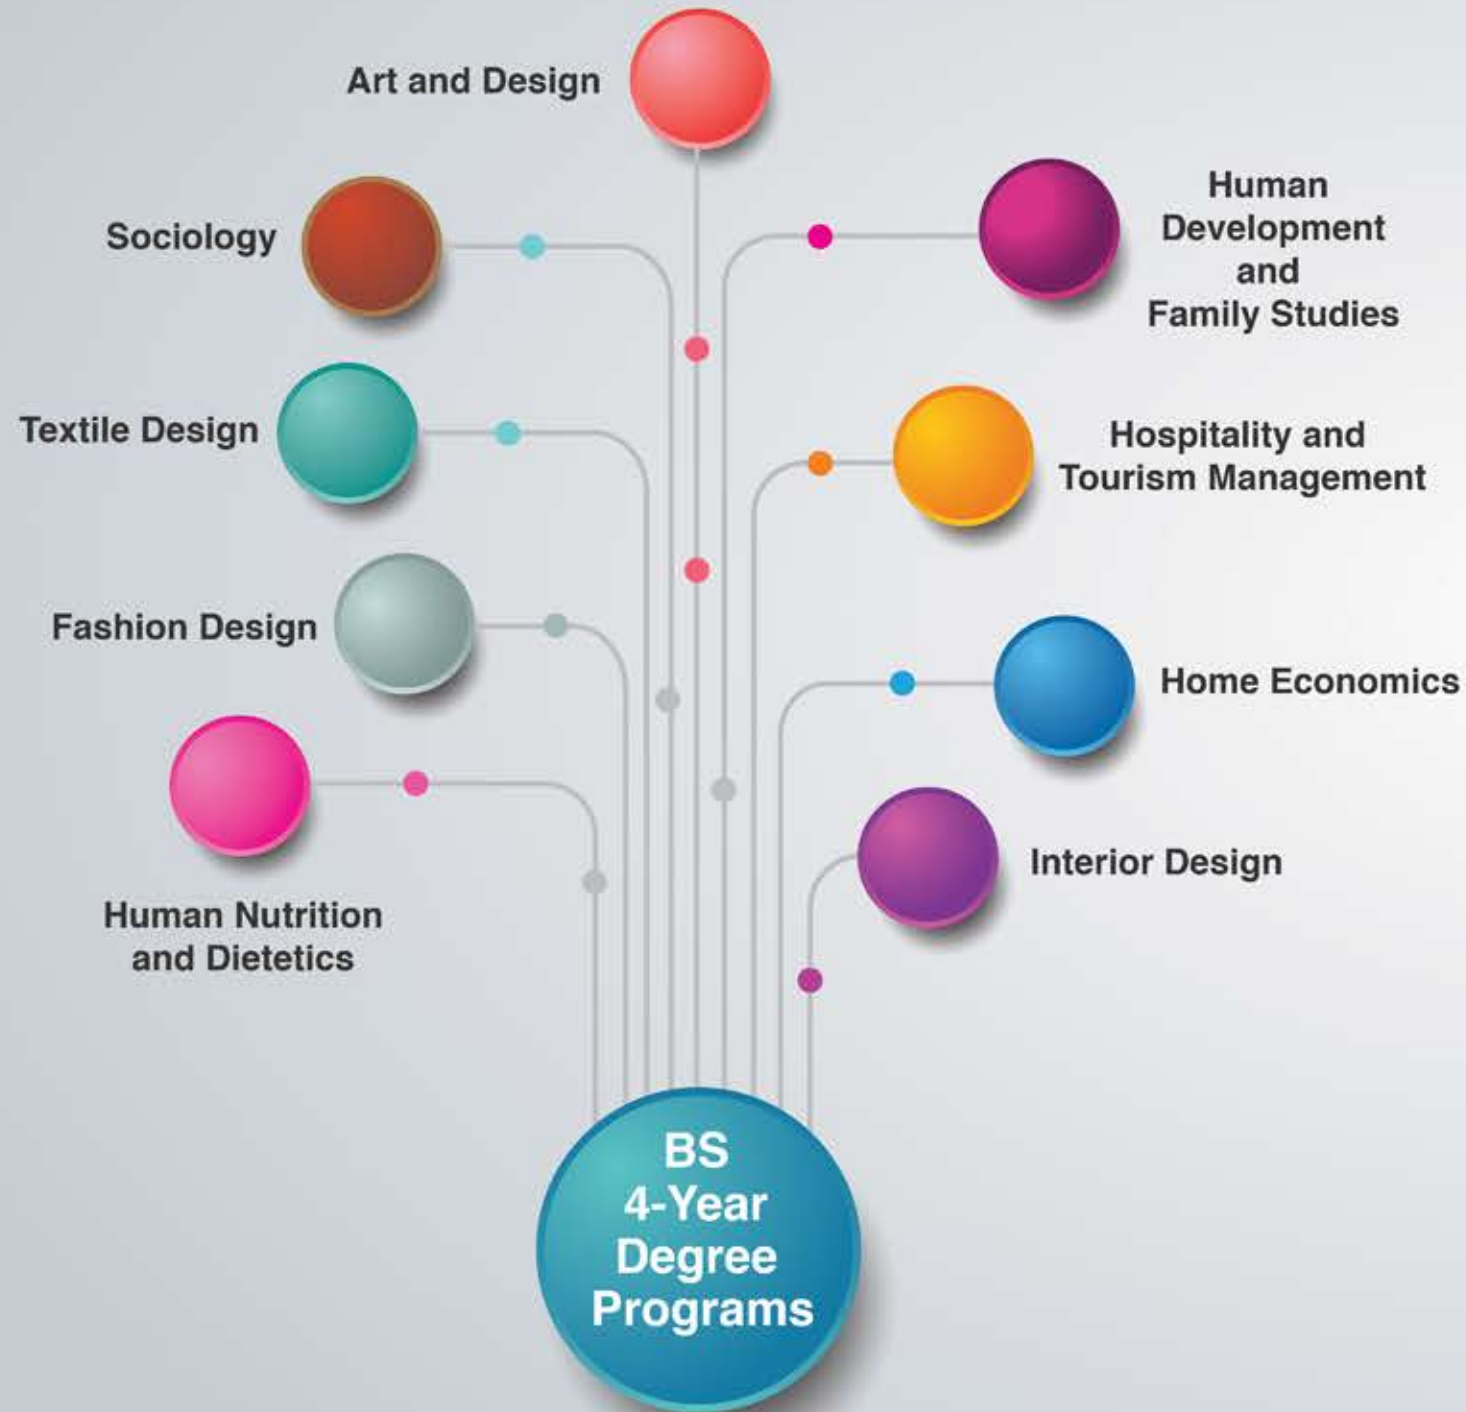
Art and Design

Sociology

Human Development and Family Studies

Textile Design

Hospitality and Tourism Management

Fashion Design

Home Economics

Interior Design

Human Nutrition and Dietetics

BS 4-Year Degree Programs